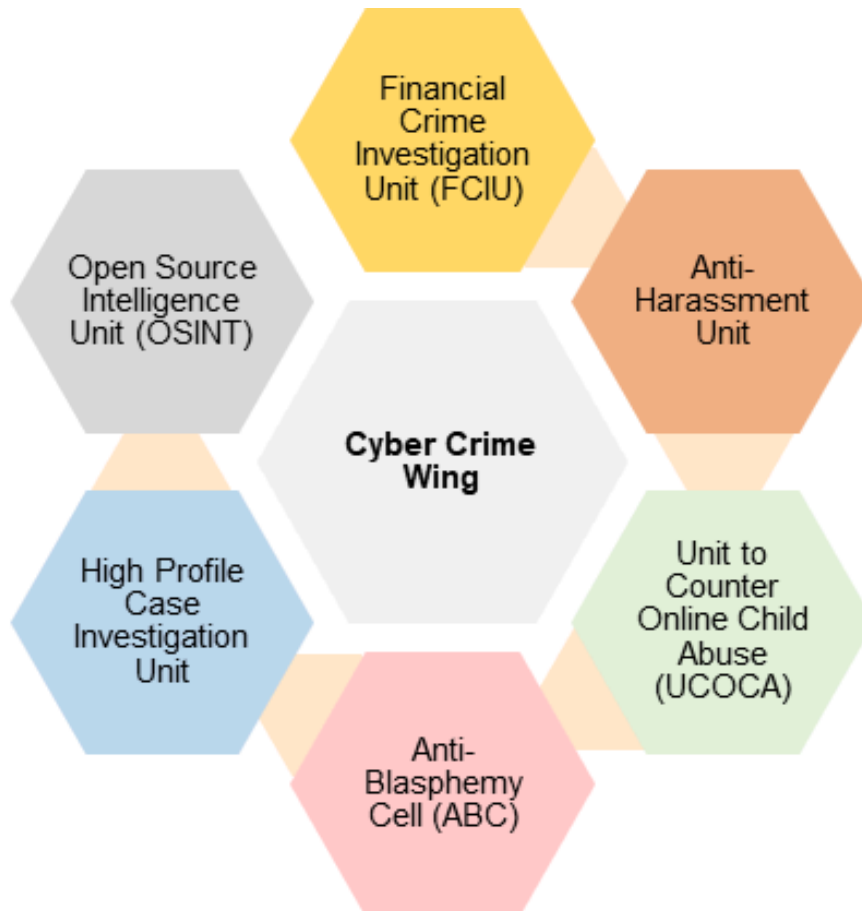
Financial Crime Investigation Unit (FCIU)

Open Source Intelligence Unit (OSINT)

Anti-Harassment Unit

**Cyber Crime Wing**

High Profile Case Investigation Unit

Unit to Counter Online Child Abuse (UCOCA)

Anti-Blasphemy Cell (ABC)